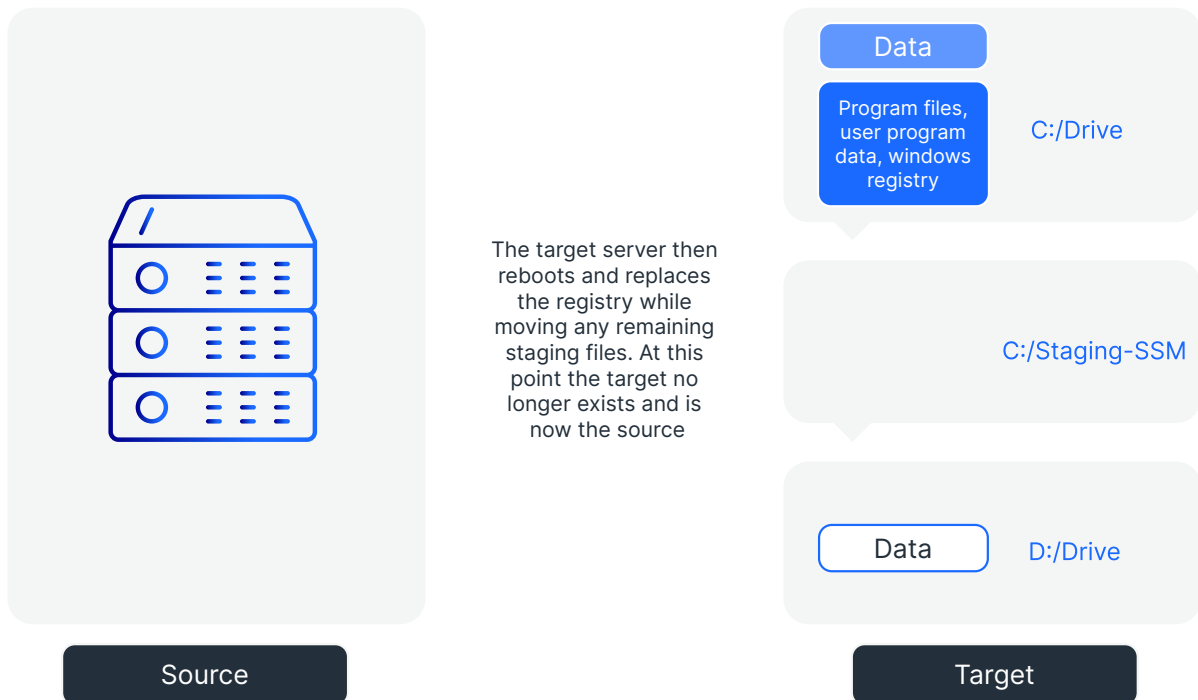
The target server then reboots and replaces the registry while moving any remaining staging files. At this point the target no longer exists and is now the source

Data

Program files, user program data, windows registry

C:/Drive

C:/Staging-SSM

Data

D:/Drive

Source

Target